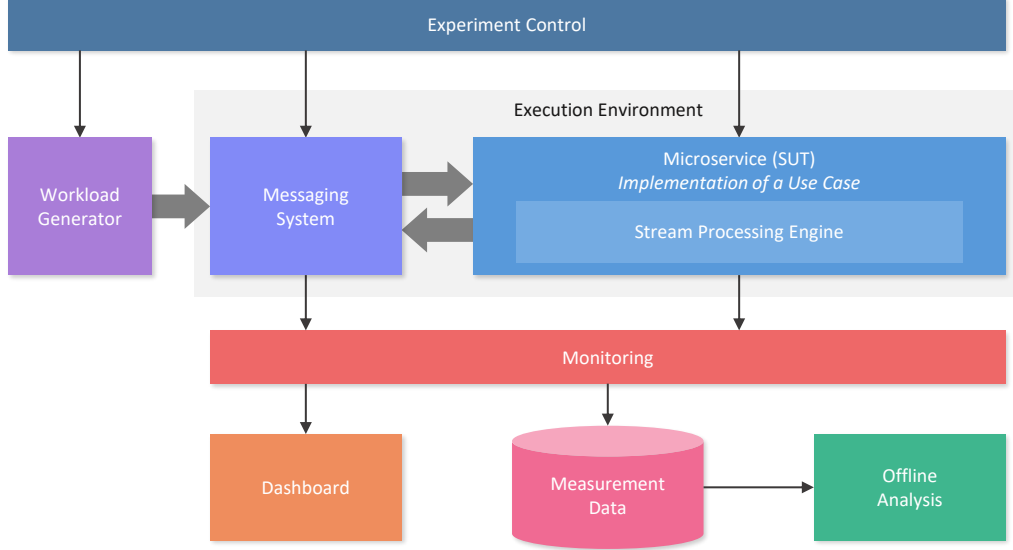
Experiment Control

Execution Environment

Workload Generator

Messaging System

Microservice (SUT)
*Implementation of a Use Case*

Stream Processing Engine

Monitoring

Dashboard

Measurement Data

Offline Analysis